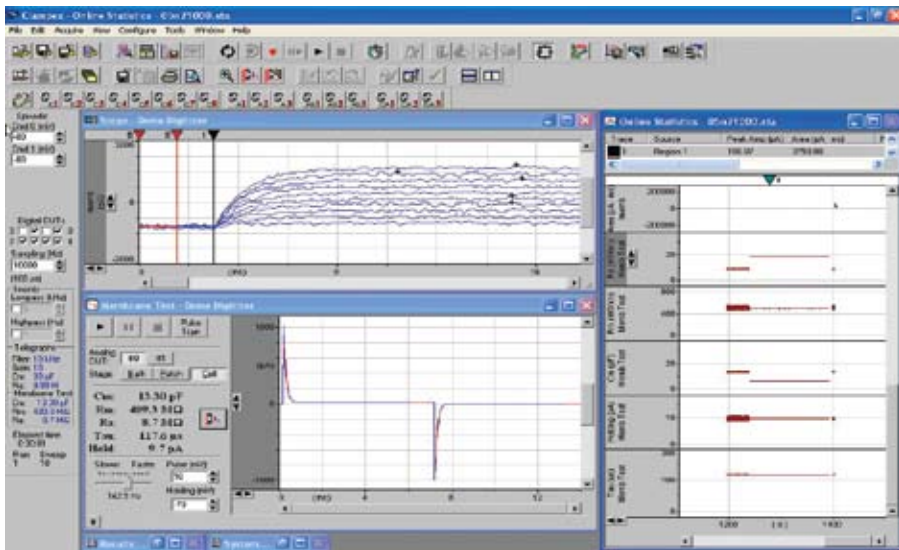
Clampex - Online Statistics - 05n21000.abs

File Edit Acquire View Configure Tools Window Help

Episodic

Scope - Demo Digitizer

Digital OUT

Sampling (Hz)
10000

Telegraphs

Membrane Test - Demo Digitizer

Pulse
Train

Analog OUT

Stage: Bath Patch Cell

Cm: 15.30 pF
Rm: 409.9 MΩ
Ra: 8.7 MΩ
Tau: 117.6 µs
Hold: 9.7 pA

Slower Faster

Pulse (mV)

Holding (mV)

Elapsed time

Online Statistics - 05n21000.abs

Trace Source Peak Amp (pA) Area (pA . ms)

Region 1

1200

1400

Membrane ...

System ...